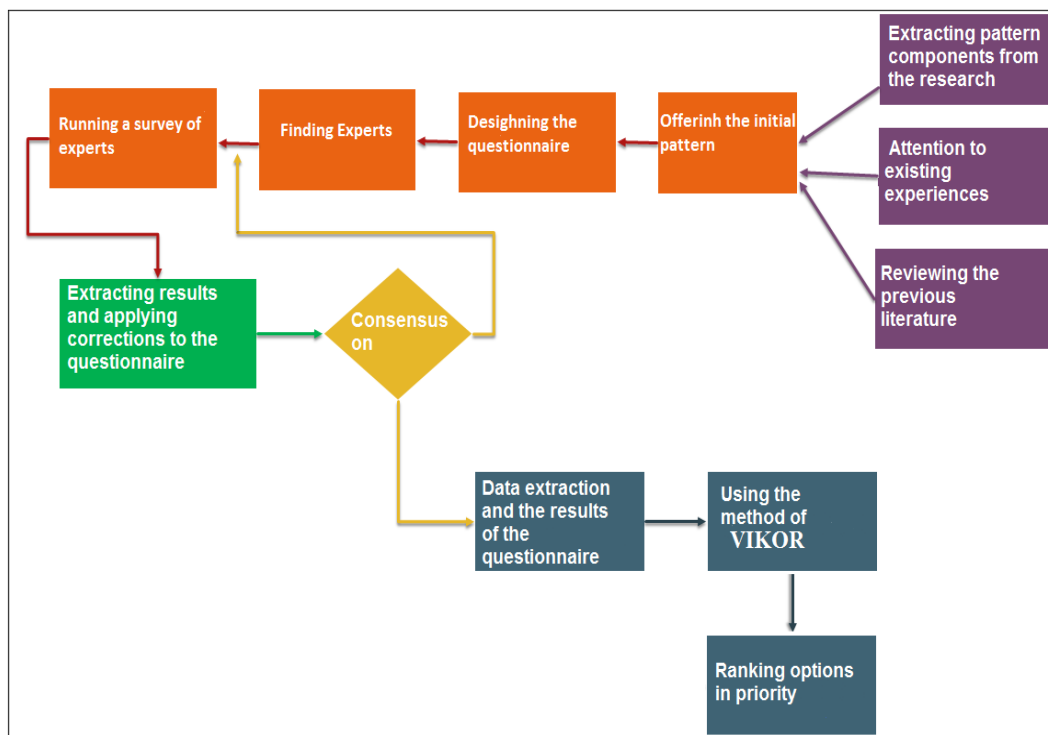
Extracting pattern components from the research

Attention to existing experiences

Reviewing the previous literature

Offerinh the initial pattern

Desighning the questionnaire

Finding Experts

Running a survey of experts

Extracting results and applying corrections to the questionnaire

Consensus on

Data extraction and the results of the questionnaire

Using the method of VIKOR

Ranking options in priority